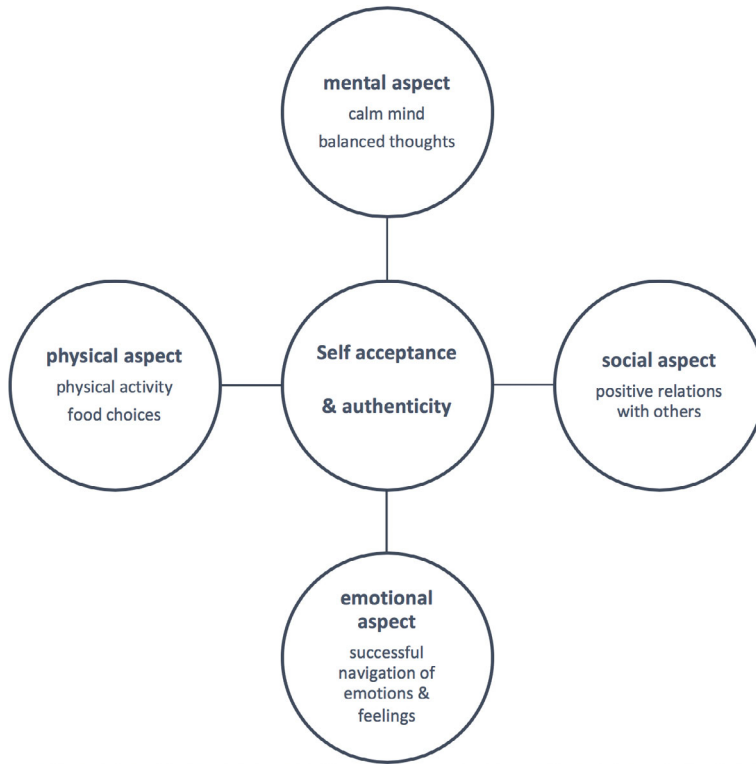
mental aspect
calm mind
balanced thoughts

physical aspect
physical activity
food choices

Self acceptance
& authenticity

social aspect
positive relations with others

emotional aspect
successful navigation of emotions & feelings